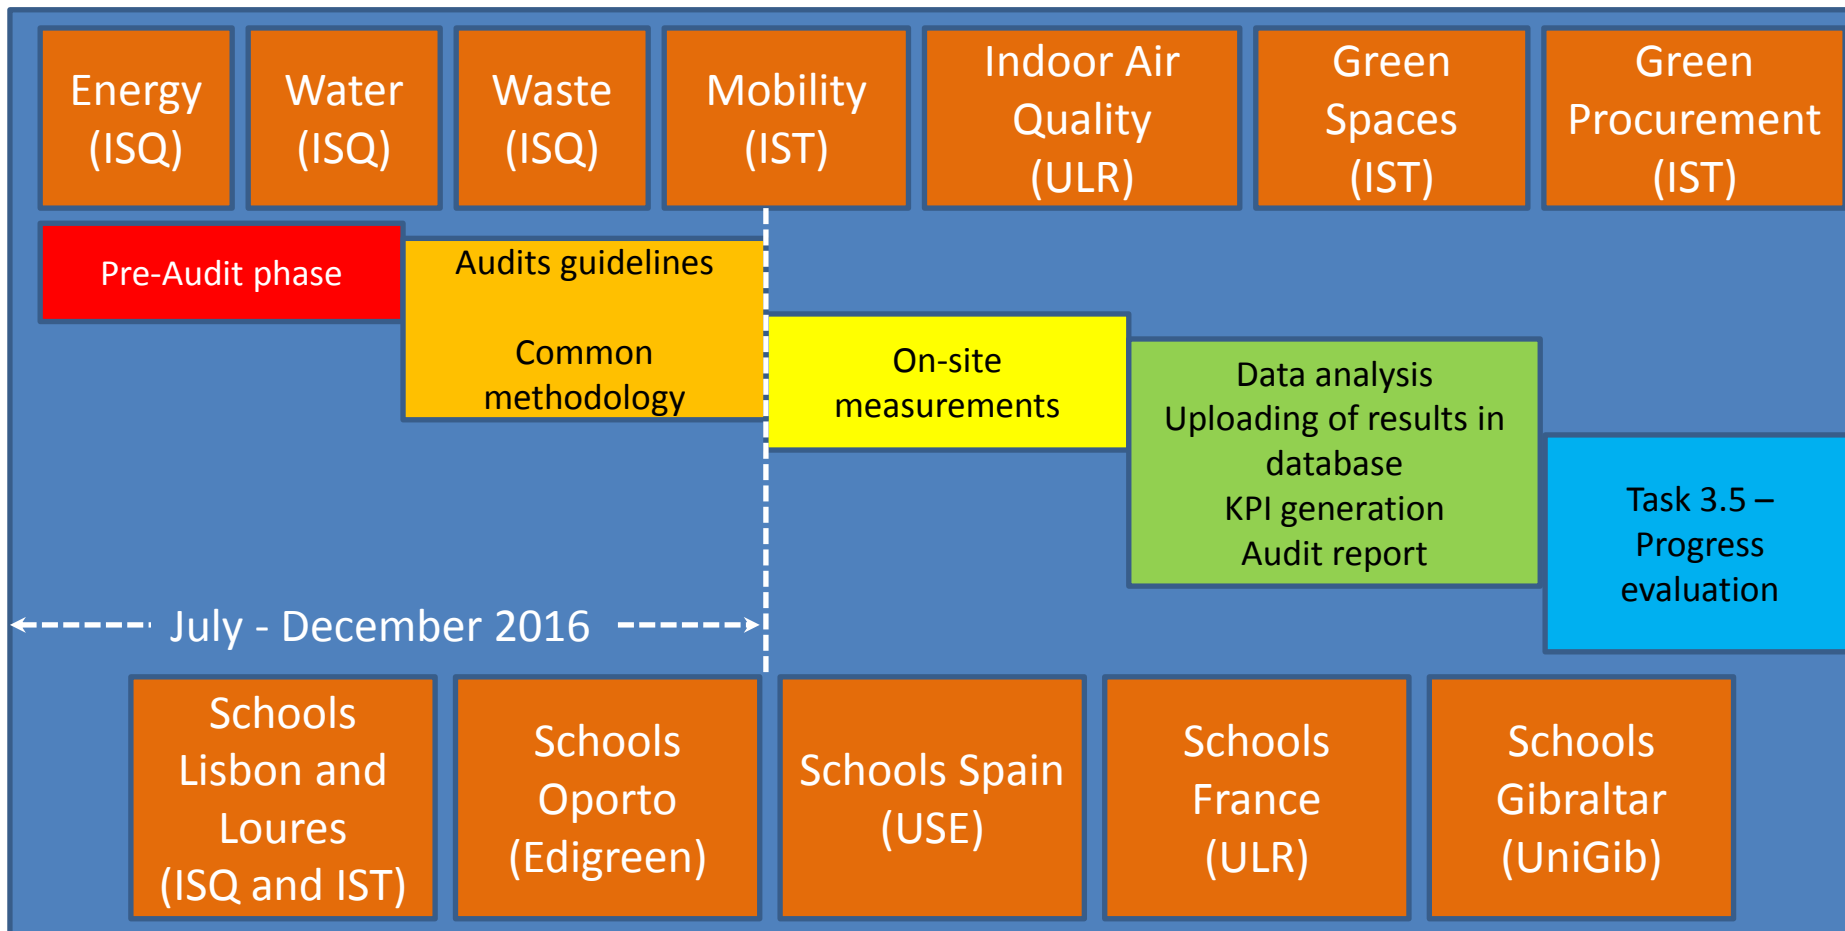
Energy (ISQ)

Water (ISQ)

Waste (ISQ)

Mobility (IST)

Indoor Air Quality (ULR)

Green Spaces (IST)

Green Procurement (IST)

Pre-Audit phase

Audits guidelines

Common methodology

On-site measurements

Data analysis
Uploading of results in database
KPI generation
Audit report

Task 3.5 – Progress evaluation

July - December 2016

Schools Lisbon and Loures (ISQ and IST)

Schools Oporto (Edigreen)

Schools Spain (USE)

Schools France (ULR)

Schools Gibraltar (UniGib)